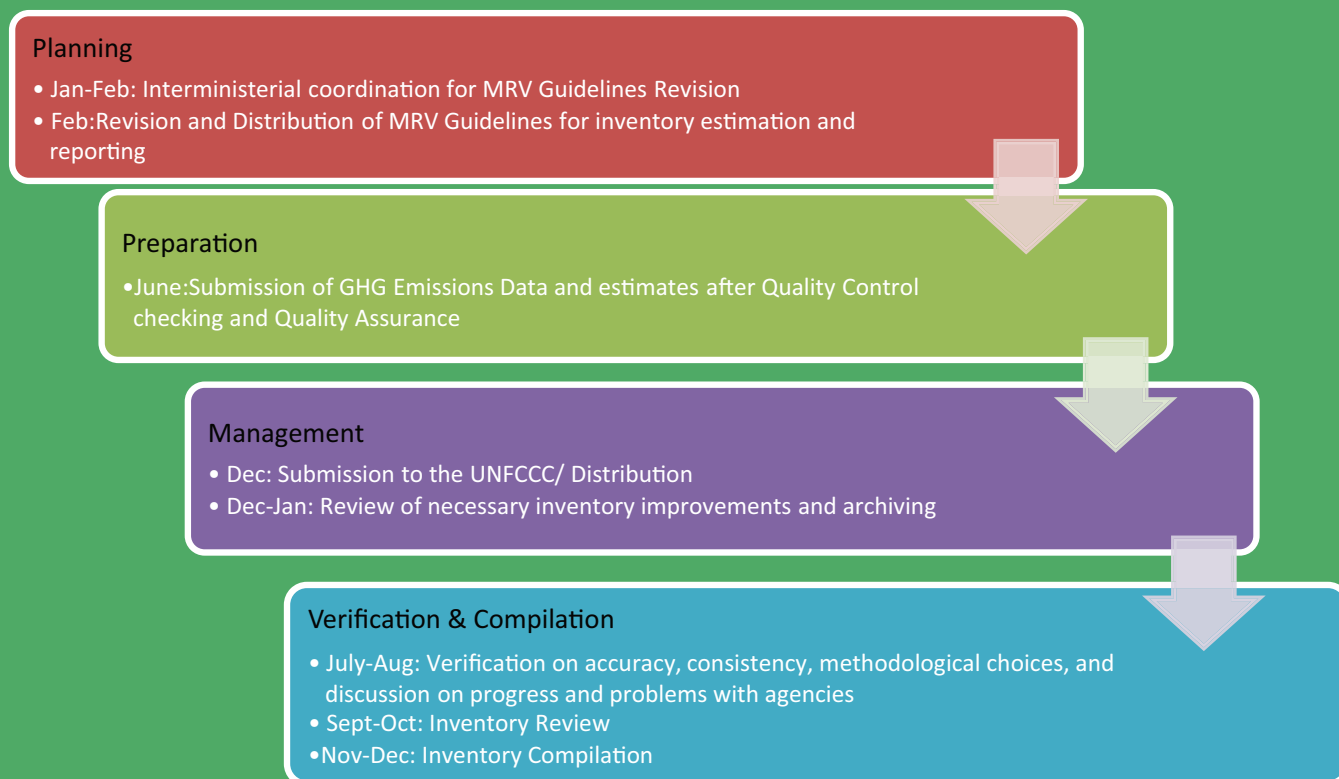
Planning

• Jan-Feb: Interministerial coordination for MRV Guidelines Revision
• Feb:Revision and Distribution of MRV Guidelines for inventory estimation and reporting

Preparation

•June:Submission of GHG Emissions Data and estimates after Quality Control checking and Quality Assurance

Management

• Dec: Submission to the UNFCCC/ Distribution
• Dec-Jan: Review of necessary inventory improvements and archiving

Verification & Compilation

• July-Aug: Verification on accuracy, consistency, methodological choices, and discussion on progress and problems with agencies
• Sept-Oct: Inventory Review
•Nov-Dec: Inventory Compilation